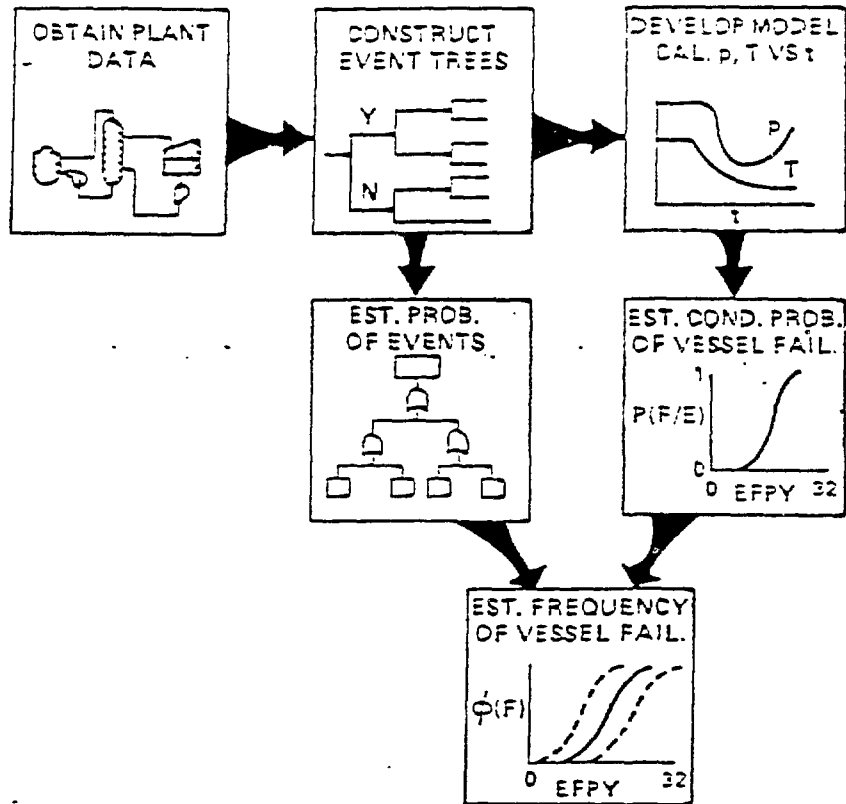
OBTAIN PLANT DATA

CONSTRUCT EVENT TREES

Y

N

DEVELOP MODEL CAL. p, T VS t

P

T

t

EST. PROB. OF EVENTS

EST. COND. PROB. OF VESSEL FAIL.

1

P(F/E)

0

0 EFPY 32

EST. FREQUENCY OF VESSEL FAIL.

$\phi$(F)

0 EFPY 32